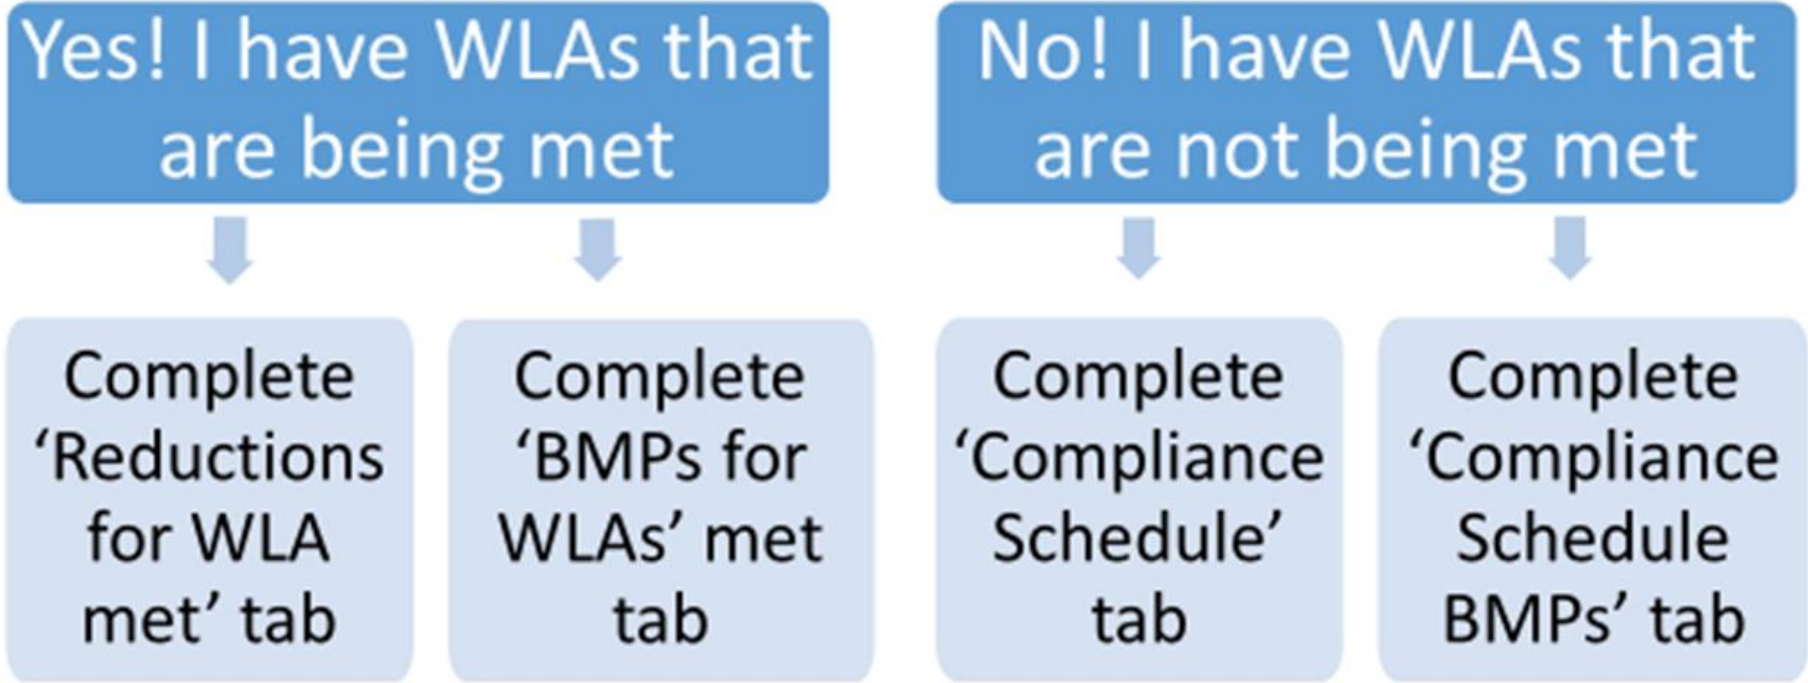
Yes! I have WLAs that are being met

No! I have WLAs that are not being met

Complete ‘Reductions for WLA met’ tab

Complete ‘BMPs for WLAs’ met tab

Complete ‘Compliance Schedule’ tab

Complete ‘Compliance Schedule BMPs’ tab